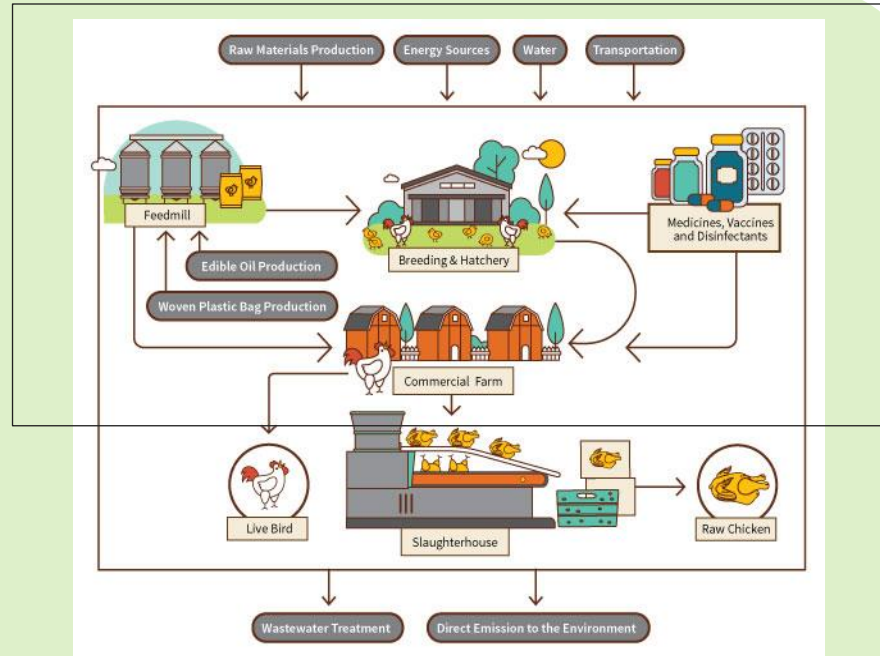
Raw Materials Production
Energy Sources
Water
Transportation

Feedmill
Edible Oil Production
Woven Plastic Bag Production
Breeding & Hatchery
Medicines, Vaccines and Disinfectants
Commercial Farm
Live Bird
Slaughterhouse
Raw Chicken

Wastewater Treatment
Direct Emission to the Environment